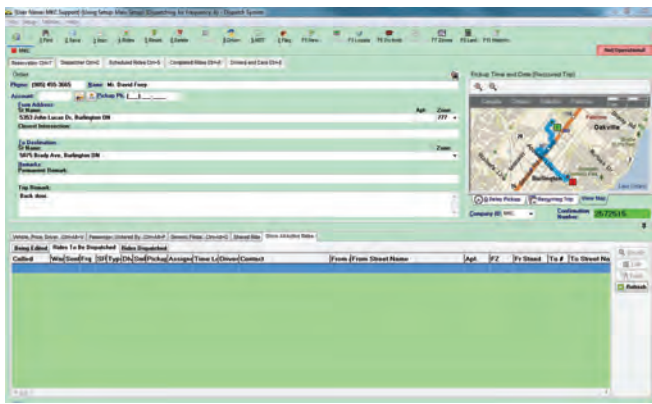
User Name: MKC Support [Using Setup Main Setup] [Dispatching for frequency A] - Dispatch System

1 Print | 2 Save | 3 New | 4 Rides | 5 Reset | 6 Delete | 8 Driver | 9 NOT | 0 Pay | F1 Help | F3 Locate | F5 Refresh | F7 Drivers | F9 Lock | F10 Hotels

MKC

Not Operational

Reservation (Ctrl+1) | Dispatcher (Ctrl+2) | Scheduled Rides (Ctrl+3) | Completed Rides (Ctrl+4) | Drivers and Cars (Ctrl+5)

Order

Phone: (905) 455-3665 Name: Mr. David Foxy

Account: Pickup Pt:

From Address:
St Name: Apt: Zone:
5353 John Lucas Dr, Burlington ON

Closest Intersection:

To Destination:
St Name: Zone:
5875 Brady Ave, Burlington ON

Remark:
Permanent Remark:

Trip Remark:
Back door.

Pickup Time and Date (Recurrent Trip)

Oakville

Burlington

Delay Pickup | Recurring Trip | View Map

Company ID: MKC

Confirmation Number: 3572515

Vehicle Pray Driver (Ctrl+Alt+V) | Passenger Ordered By (Ctrl+Alt+P) | Drivers Pings (Ctrl+Alt+D) | Stored Map | Show Unbuffed Rides

Being Edited | Rides To Be Dispatched | Rides Dispatched

| Called | Wai | Sen | Frq | SF | Typ | Dis | Del | Pickup | Assign | Time Lt | Driver | Contact | From | From Street Name | Apt | FZ | Fr Street | To # | To Street Na |
|---|---|---|---|---|---|---|---|---|---|---|---|---|---|---|---|---|---|---|---|

Recall
Edit
Reset
Refresh